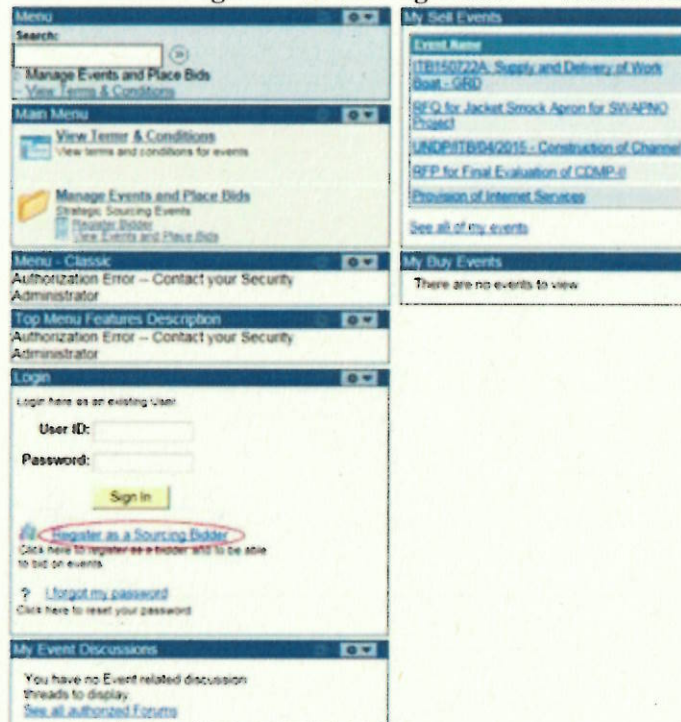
Menu

Search:

Manage Events and Place Bids
- View Terms & Conditions

Main Menu

View Terms & Conditions
View terms and conditions for events

Manage Events and Place Bids
Strategic Sourcing Events
Register Bidder
View Events and Place Bids

Menu - Classic

Authorization Error -- Contact your Security Administrator

Top Menu Features Description

Authorization Error -- Contact your Security Administrator

Login

Login here as an existing User:

User ID:

Password:

Sign In

Register as a Sourcing Bidder
Click here to register as a bidder and to be able to bid on events

? I forgot my password
Click here to reset your password

My Event Discussions

You have no Event related discussion threads to display.
See all authorized Forums

My Sell Events

| Event Name |
|---|
| ITB150722A: Supply and Delivery of Work Boat - GRD |
| RFQ for Jacket Smock Apron for SWAPNO Project |
| UNDP/ITB/04/2015 - Construction of Channel |
| RFP for Final Evaluation of CDMP-II |
| Provision of Internet Services |

See all of my events

My Buy Events

There are no events to view